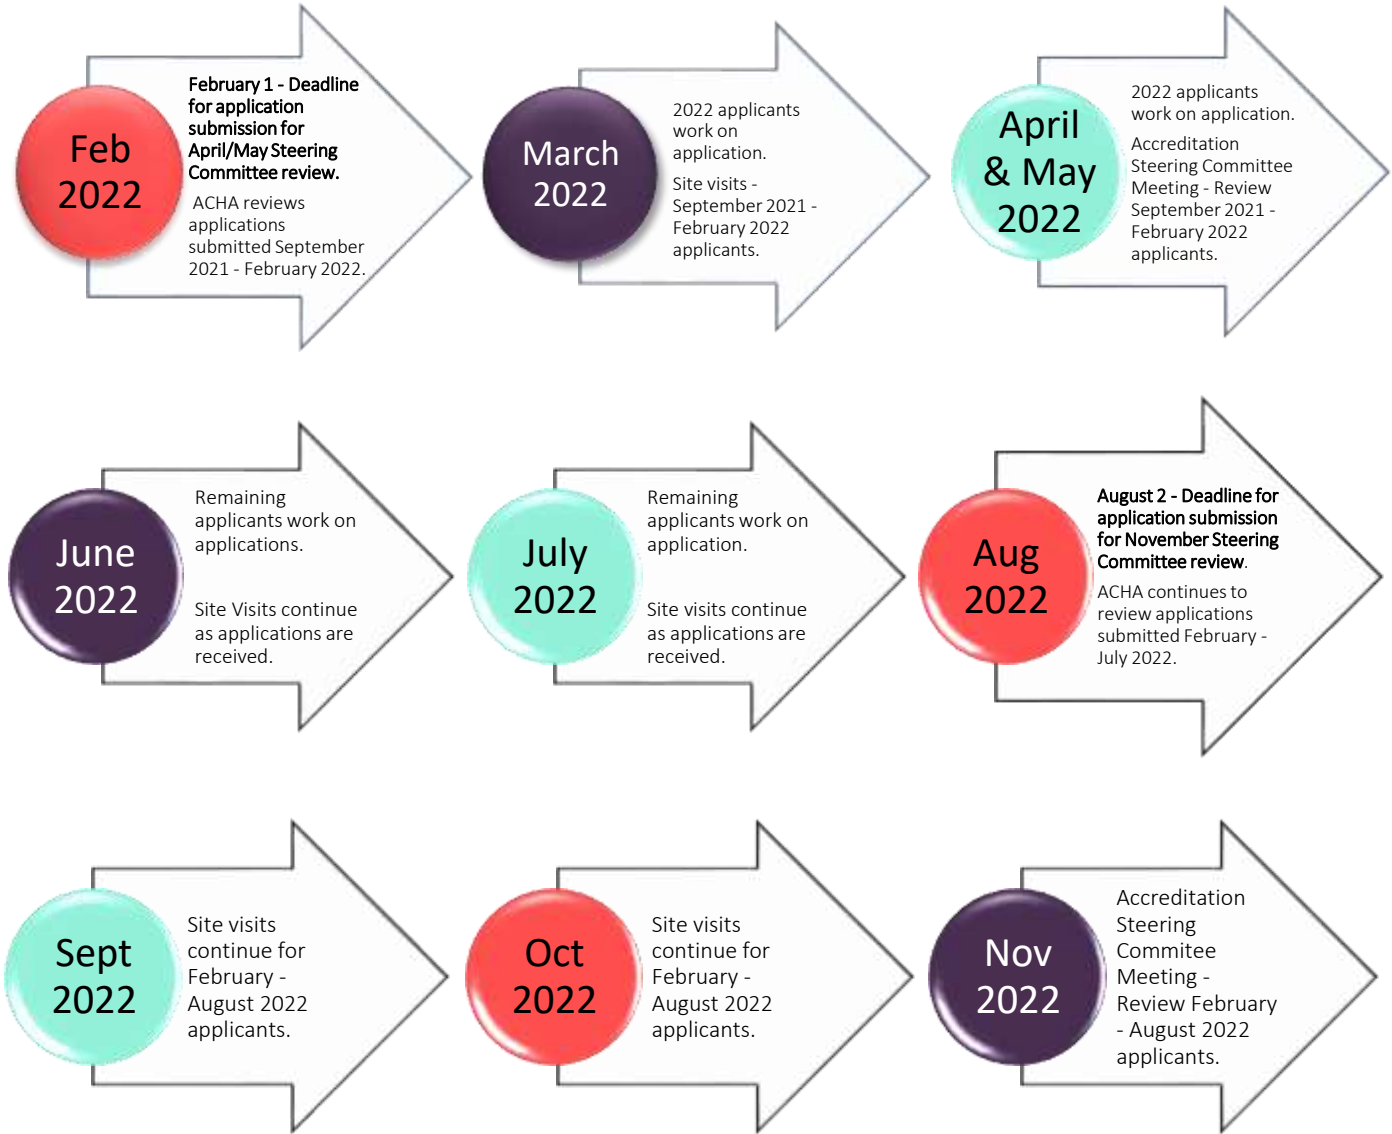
Feb 2022

February 1 - Deadline for application submission for April/May Steering Committee review.

ACHA reviews applications submitted September 2021 - February 2022.

March 2022

2022 applicants work on application.

Site visits - September 2021 - February 2022 applicants.

April & May 2022

2022 applicants work on application.

Accreditation Steering Committee Meeting - Review September 2021 - February 2022 applicants.

June 2022

Remaining applicants work on applications.

Site Visits continue as applications are received.

July 2022

Remaining applicants work on application.

Site visits continue as applications are received.

Aug 2022

August 2 - Deadline for application submission for November Steering Committee review.

ACHA continues to review applications submitted February - July 2022.

Sept 2022

Site visits continue for February - August 2022 applicants.

Oct 2022

Site visits continue for February - August 2022 applicants.

Nov 2022

Accreditation Steering Commitee Meeting - Review February - August 2022 applicants.